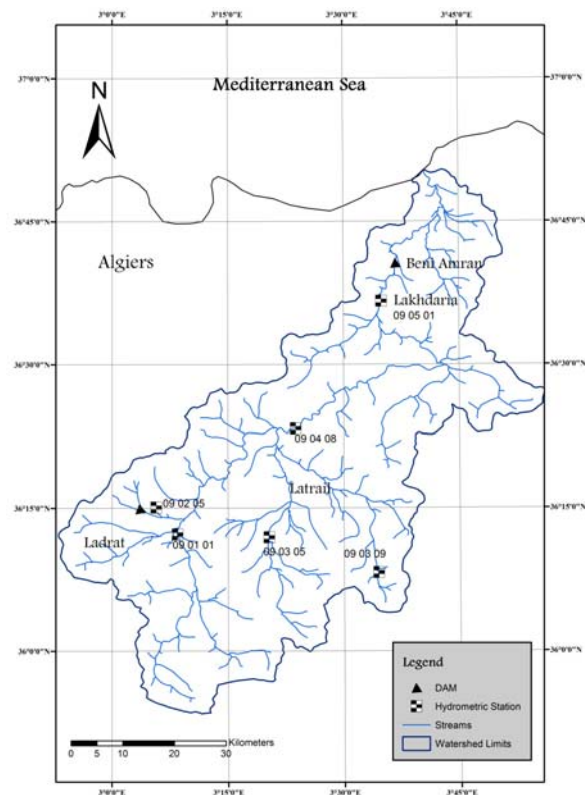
3°0'0"E
3°15'0"E
3°30'0"E
3°45'0"E

37°0'0"N
37°0'0"N

N

Mediterranean Sea

36°45'0"N
36°45'0"N

Algiers

Beni Amran
Lakhdaria
09 05 01

36°30'0"N
36°30'0"N

09 04 08

Latrach

36°15'0"N
09 02 05
36°15'0"N

Ladrat
09 01 01
09 03 05
09 03 09

36°0'0"N
36°0'0"N

Legend
DAM
Hydrometric Station
Streams
Watershed Limits

0 5 10 20 30
Kilometers

3°0'0"E
3°15'0"E
3°30'0"E
3°45'0"E